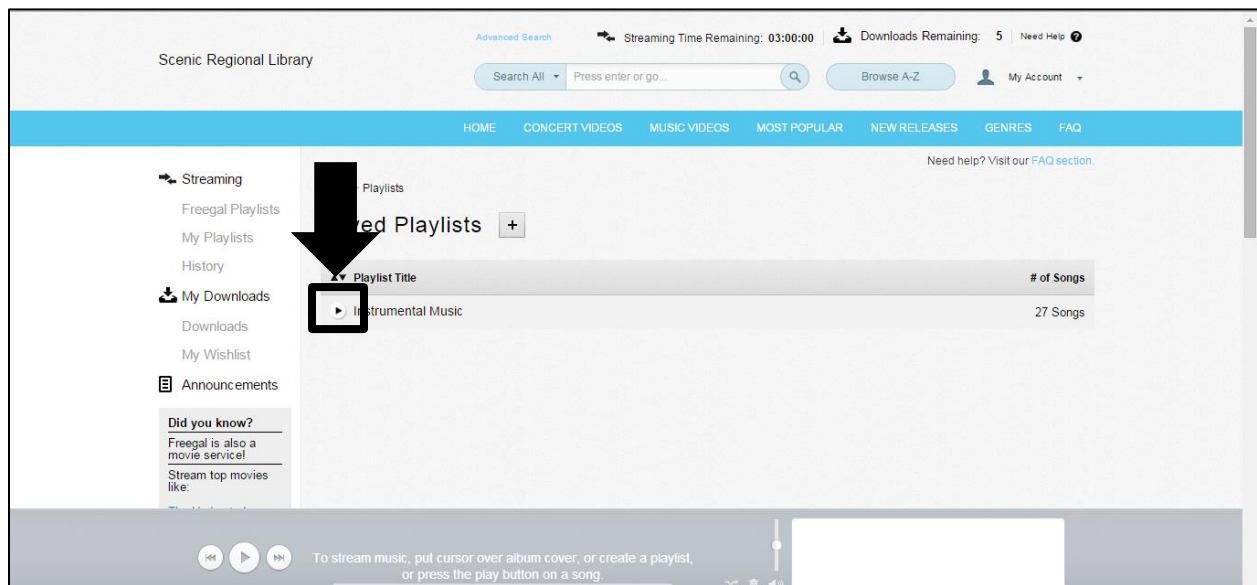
Scenic Regional Library

Advanced Search

Streaming Time Remaining: 03:00:00

Downloads Remaining: 5

Need Help

Search All

Press enter or go...

Browse A-Z

My Account

HOME CONCERT VIDEOS MUSIC VIDEOS MOST POPULAR NEW RELEASES GENRES FAQ

Need help? Visit our FAQ section.

Streaming

Freegal Playlists

My Playlists

History

My Downloads

Downloads

My Wishlist

Announcements

Did you know?

Freegal is also a movie service!

Stream top movies like:

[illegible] Playlists

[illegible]ved Playlists +

Playlist Title

# of Songs

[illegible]strumental Music

27 Songs

To stream music, put cursor over album cover, or create a playlist, or press the play button on a song.